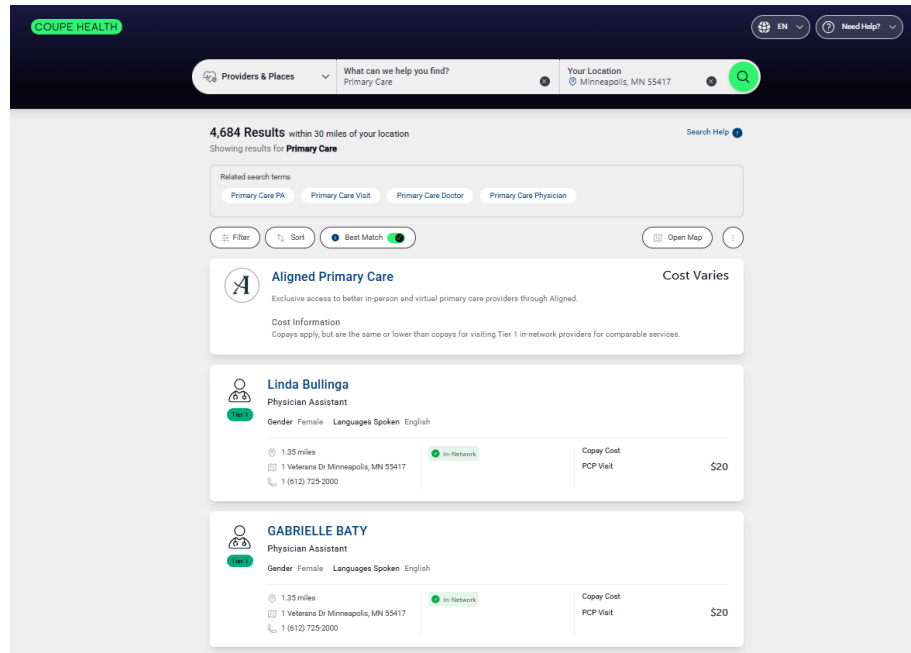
COUPE HEALTH

EN

Need Help?

Providers & Places

What can we help you find?
Primary Care

Your Location
Minneapolis, MN 55417

4,684 Results within 30 miles of your location
Showing results for Primary Care

Search Help

Related search terms
Primary Care PA
Primary Care Visit
Primary Care Doctor
Primary Care Physician

Filter
Sort
Best Match
Open Map

Aligned Primary Care
Cost Varies
Exclusive access to better in-person and virtual primary care providers through Aligned.

Cost Information
Copays apply, but are the same or lower than copays for visiting Tier 1 in-network providers for comparable services.

Linda Bullinga
Physician Assistant
Tier 1
Gender Female Languages Spoken English
1.35 miles
1 Veterans Dr Minneapolis, MN 55417
1 (612) 725-2000
In-Network
Copay Cost
PCP Visit
$20

GABRIELLE BATY
Physician Assistant
Tier 1
Gender Female Languages Spoken English
1.35 miles
1 Veterans Dr Minneapolis, MN 55417
1 (612) 725-2000
In-Network
Copay Cost
PCP Visit
$20